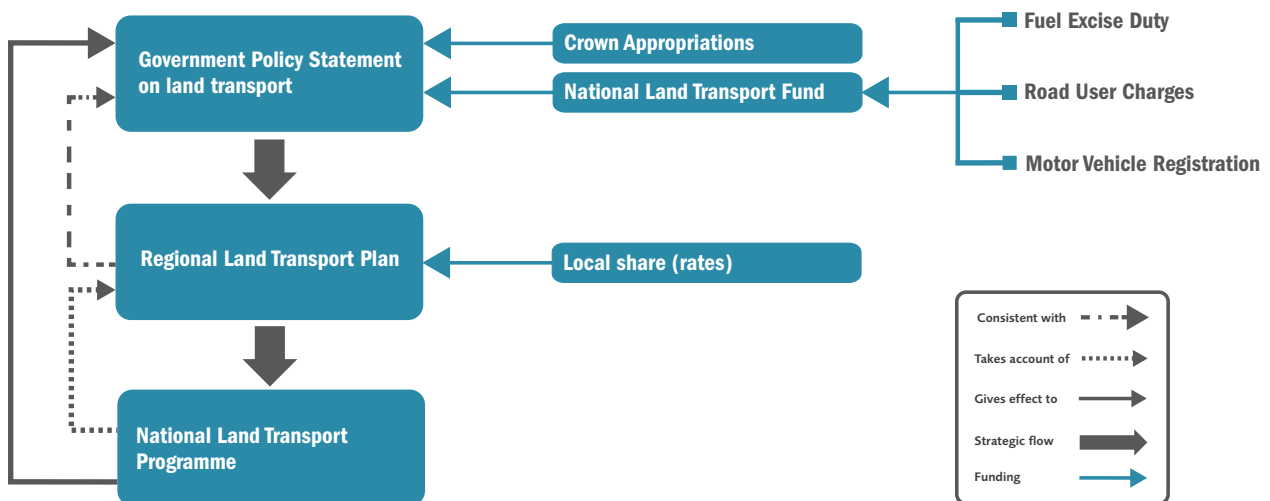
Government Policy Statement on land transport

Crown Appropriations

National Land Transport Fund

Fuel Excise Duty

Road User Charges

Motor Vehicle Registration

Regional Land Transport Plan

Local share (rates)

National Land Transport Programme

Consistent with

Takes account of

Gives effect to

Strategic flow

Funding